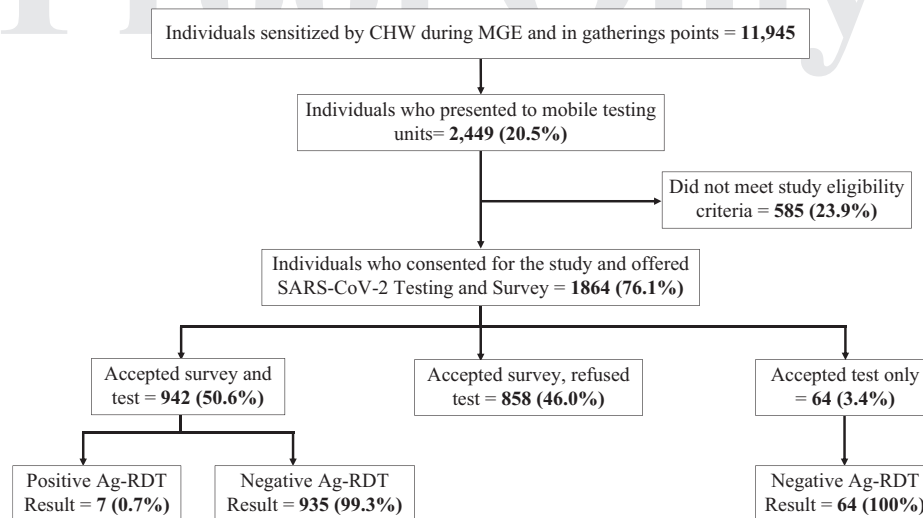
Individuals sensitized by CHW during MGE and in gatherings points = **11,945**

Individuals who presented to mobile testing units= **2,449 (20.5%)**

Did not meet study eligibility criteria = **585 (23.9%)**

Individuals who consented for the study and offered SARS-CoV-2 Testing and Survey = **1864 (76.1%)**

Accepted survey and test = **942 (50.6%)**

Accepted survey, refused test = **858 (46.0%)**

Accepted test only = **64 (3.4%)**

Positive Ag-RDT Result = **7 (0.7%)**

Negative Ag-RDT Result = **935 (99.3%)**

Negative Ag-RDT Result = **64 (100%)**